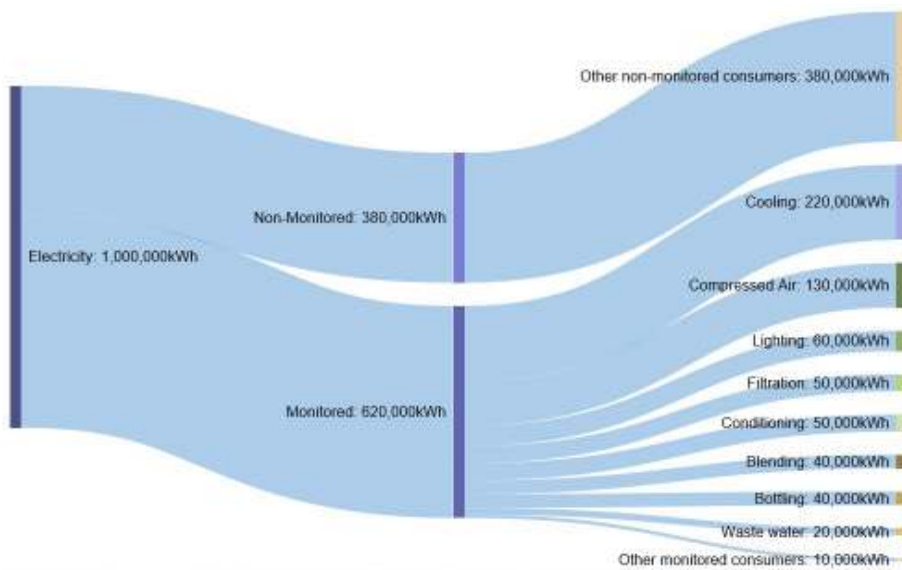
Electricity: 1,000,000kWh

Non-Monitored: 380,000kWh

Monitored: 620,000kWh

Other non-monitored consumers: 380,000kWh

Cooling: 220,000kWh

Compressed Air: 130,000kWh

Lighting: 60,000kWh

Filtration: 50,000kWh

Conditioning: 50,000kWh

Blending: 40,000kWh

Bottling: 40,000kWh

Waste water: 20,000kWh

Other monitored consumers: 10,000kWh